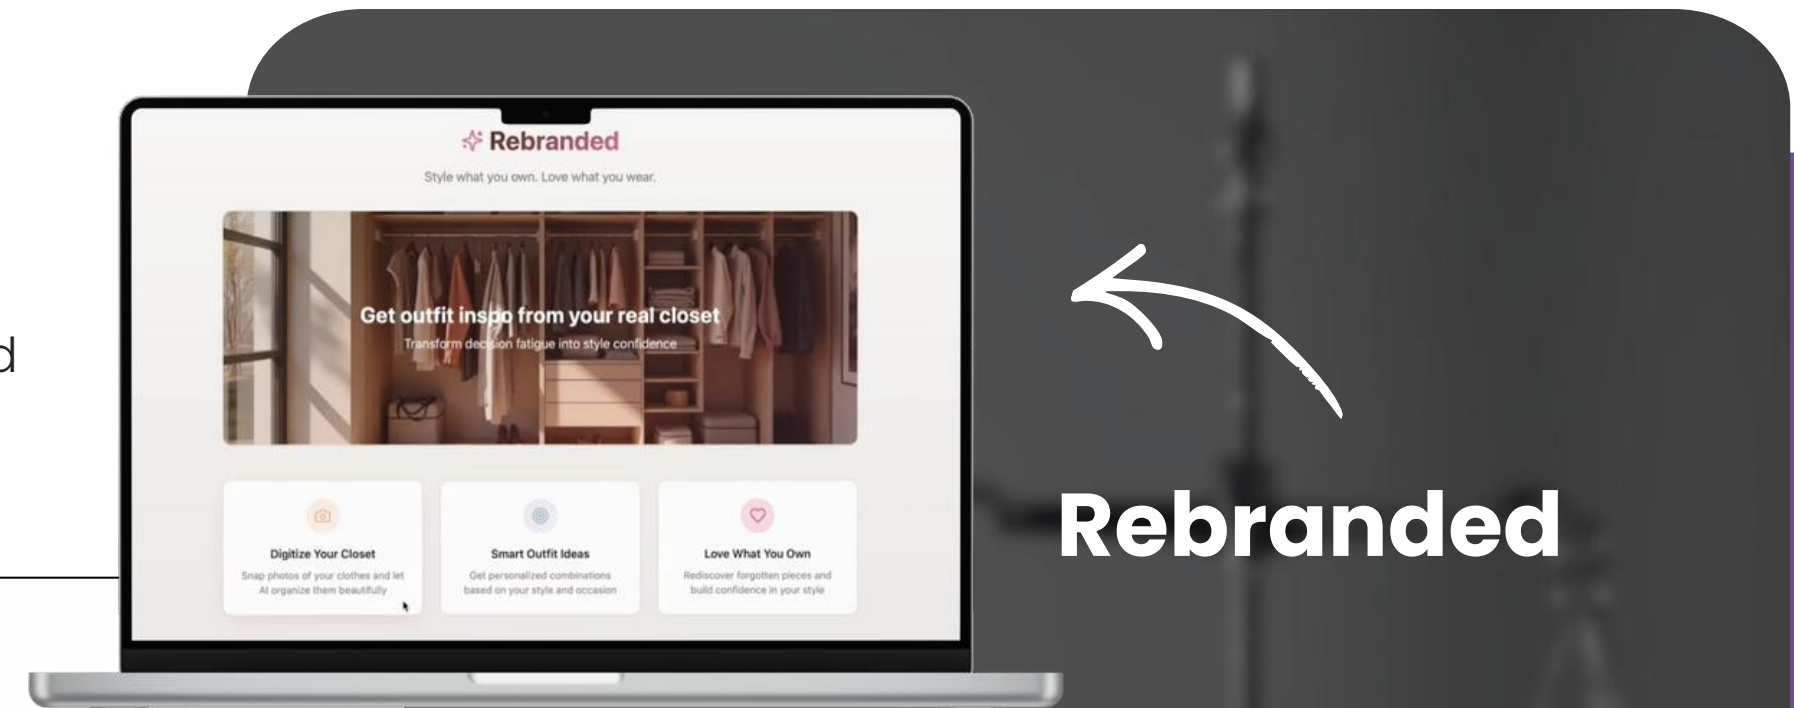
d

Rebranded

Style what you own. Love what you wear.

Get outfit inspo from your real closet

Transform decision fatigue into style confidence

Digitize Your Closet

Snap photos of your clothes and let AI organize them beautifully

Smart Outfit Ideas

Get personalized combinations based on your style and occasion

Love What You Own

Rediscover forgotten pieces and build confidence in your style

Rebranded